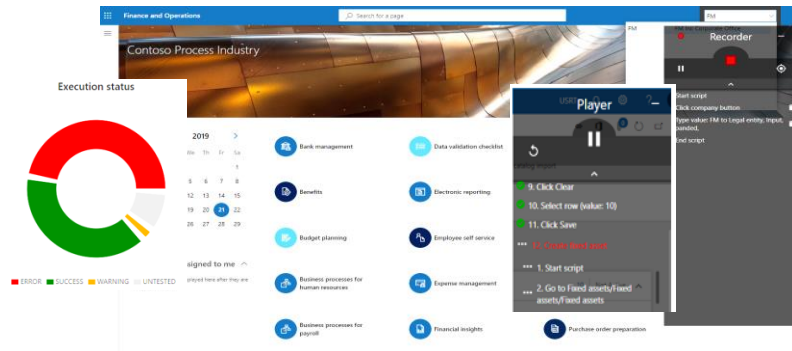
Finance and Operations

Search for a page

FM

Contoso Process Industry

Execution status

ERROR SUCCESS WARNING UNTESTED

2019

Mo Th Fr Sa

1

6 7 8

12 13 14 15

19 20 21 22

26 27 28 29

signed to me

Bank management

Data validation checklist

Benefits

Electronic reporting

Budget planning

Employee self service

Business processes for human resources

Expense management

Business processes for payroll

Financial insights

Purchase order preparation

Player

9. Click Clear

10. Select row (value: 10)

11. Click Save

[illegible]

1. Start script

2. Go to Fixed assets/Fixed assets/Fixed assets

Recorder

Start script

Click company button

Type value: FM to Legal entity, Input, panded,

End script